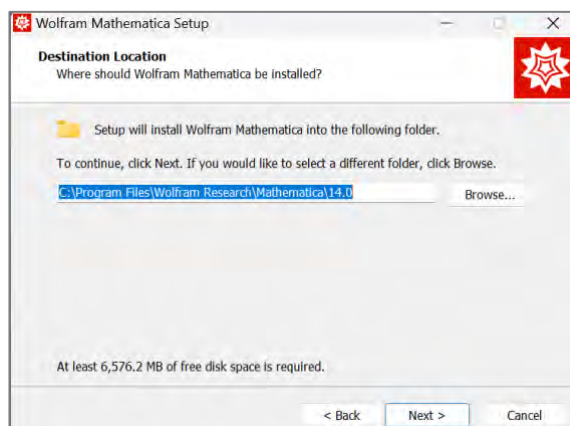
Wolfram Mathematica Setup

Destination Location
Where should Wolfram Mathematica be installed?

Setup will install Wolfram Mathematica into the following folder.

To continue, click Next. If you would like to select a different folder, click Browse.

C:\Program Files\Wolfram Research\Mathematica\14.0

Browse...

At least 6,576.2 MB of free disk space is required.

< Back
Next >
Cancel